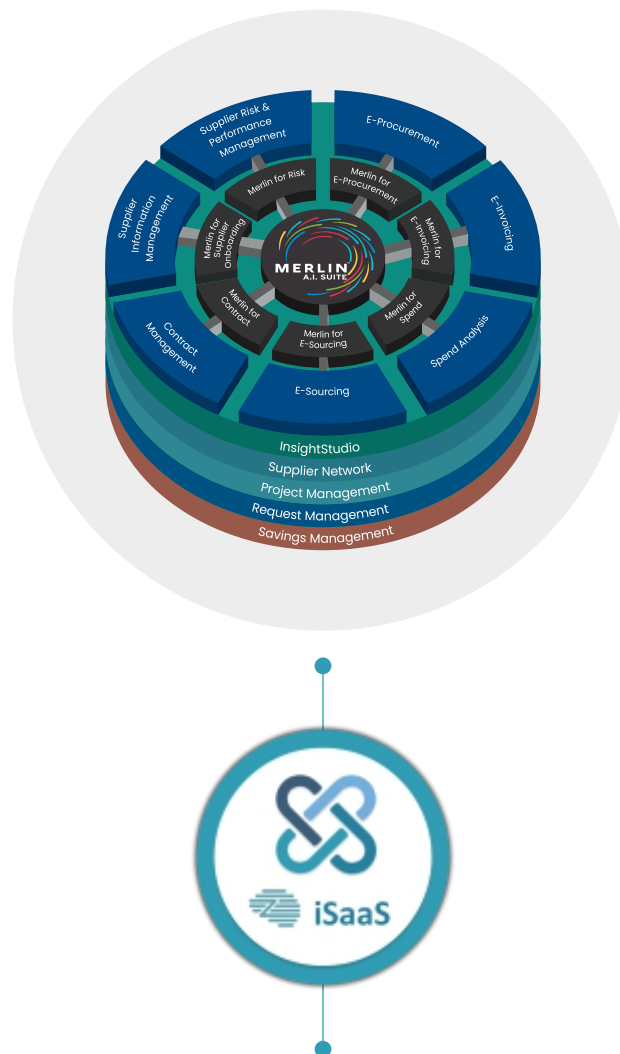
Supplier Risk & Performance Management

E-Procurement

E-Invoicing

Spend Analysis

E-Sourcing

Contract Management

Supplier Information Management

Merlin for Risk

Merlin for E-Procurement

Merlin for E-Invoicing

Merlin for Spend

Merlin for E-Sourcing

Merlin for Contract

Merlin for Supplier Onboarding

MERLIN A.I. SUITE

InsightStudio

Supplier Network

Project Management

Request Management

Savings Management

iSaaS